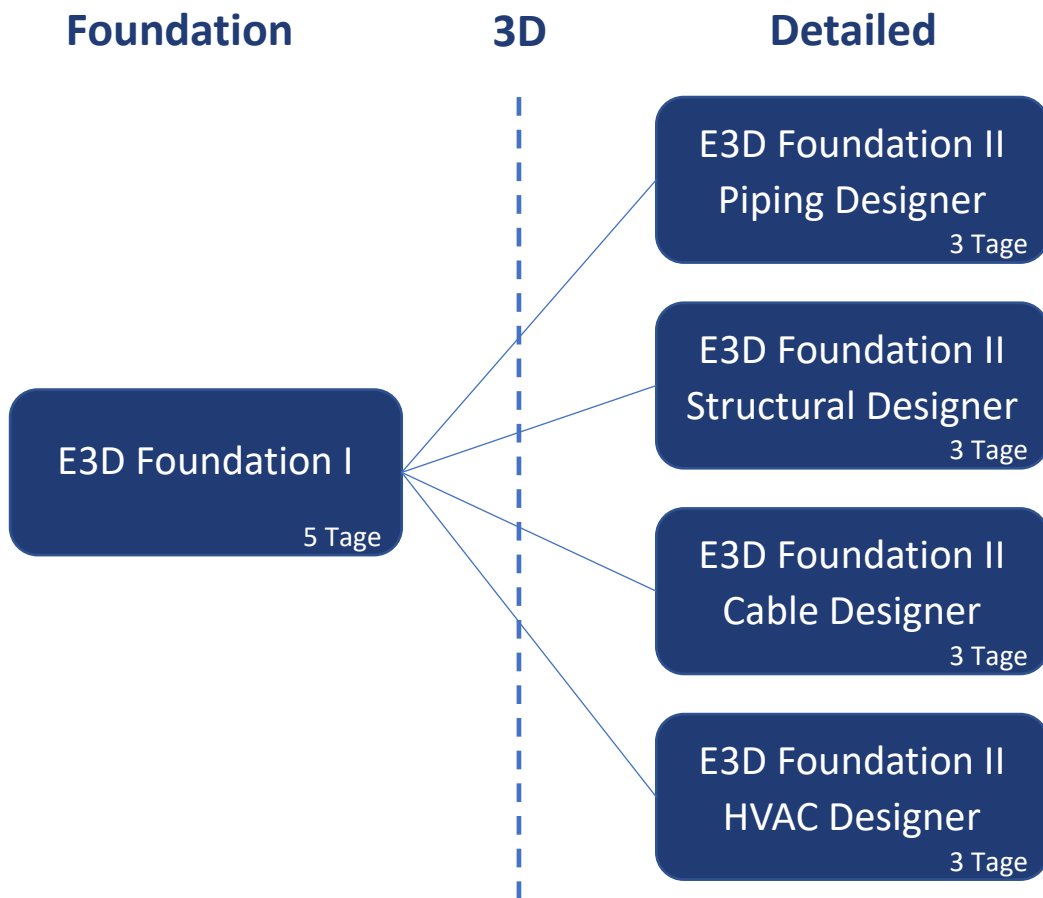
Foundation

3D

Detailed

E3D Foundation I
5 Tage

E3D Foundation II
Piping Designer
3 Tage

E3D Foundation II
Structural Designer
3 Tage

E3D Foundation II
Cable Designer
3 Tage

E3D Foundation II
HVAC Designer
3 Tage